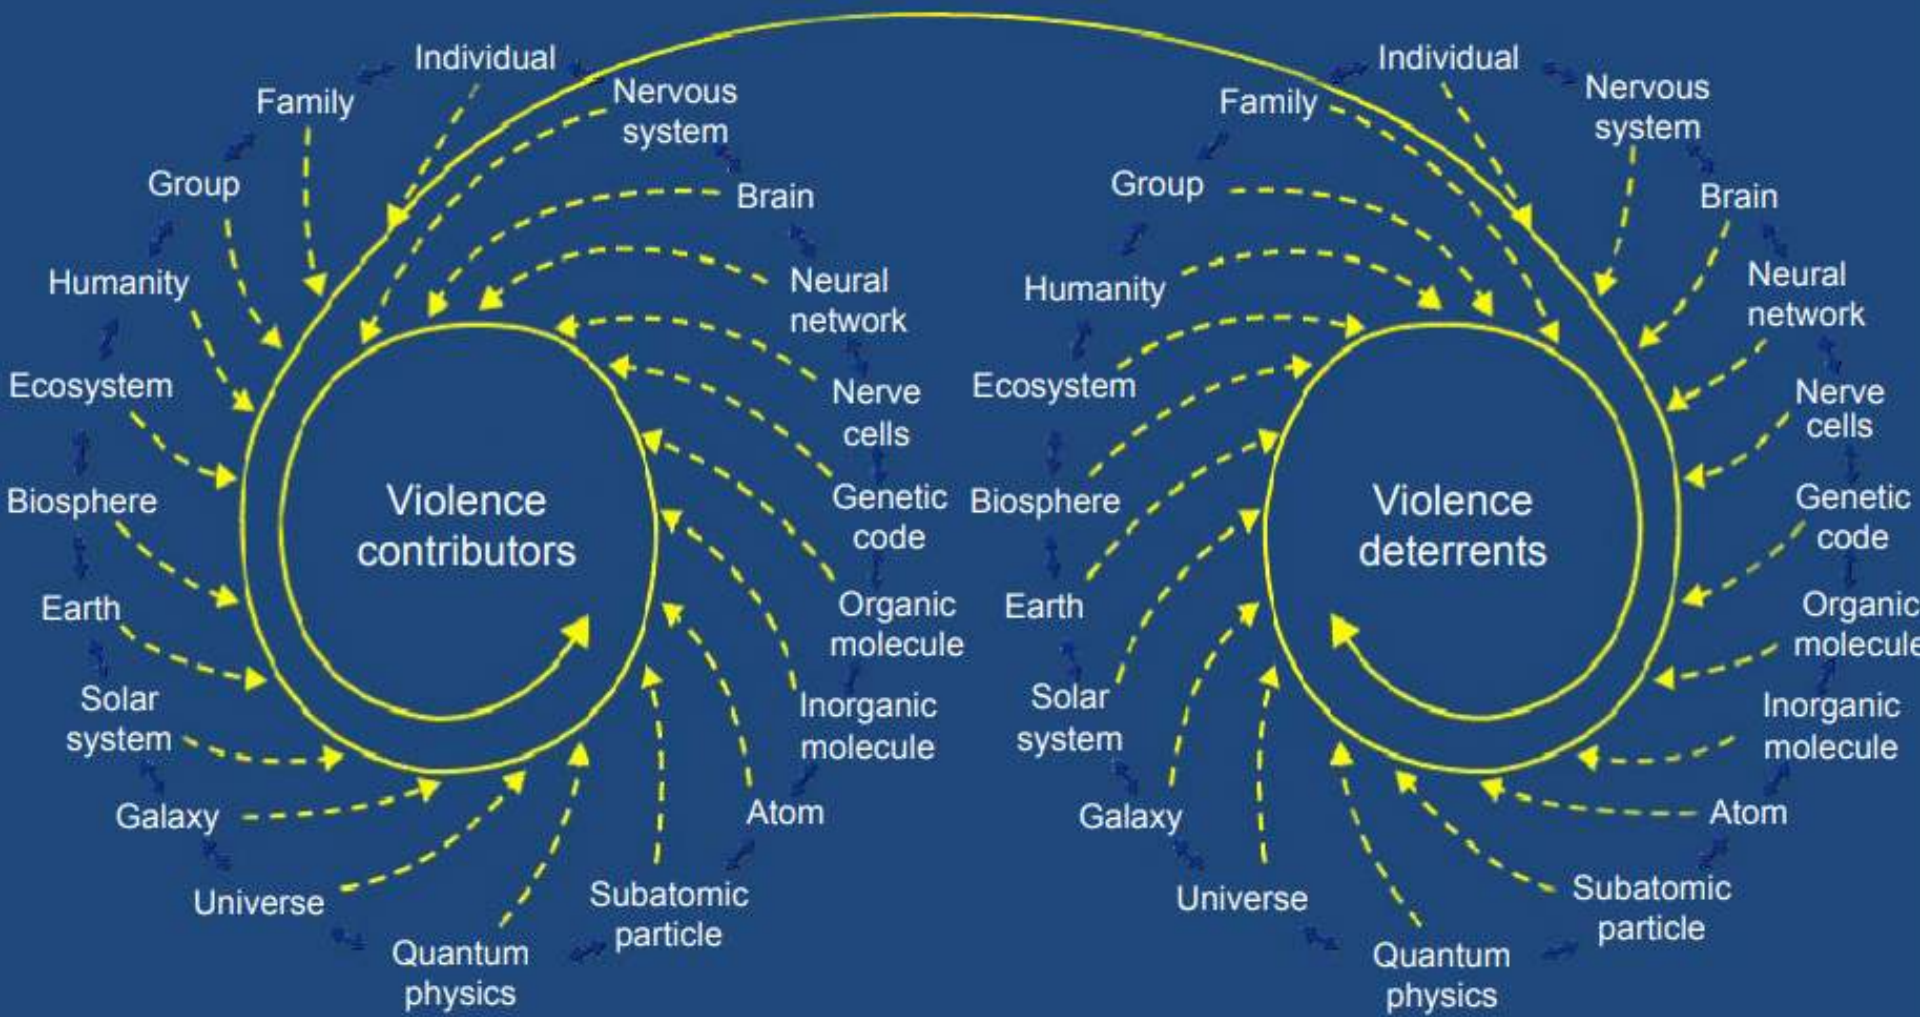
Individual
Nervous system
Family
Brain
Group
Neural network
Humanity
Nerve cells
Ecosystem
Genetic code
Biosphere
Violence contributors
Organic molecule
Earth
Inorganic molecule
Solar system
Atom
Galaxy
Subatomic particle
Universe
Quantum physics

Individual
Family
Nervous system
Group
Brain
Humanity
Neural network
Ecosystem
Nerve cells
Biosphere
Violence deterrents
Genetic code
Earth
Organic molecule
Solar system
Inorganic molecule
Galaxy
Atom
Universe
Subatomic particle
Quantum physics